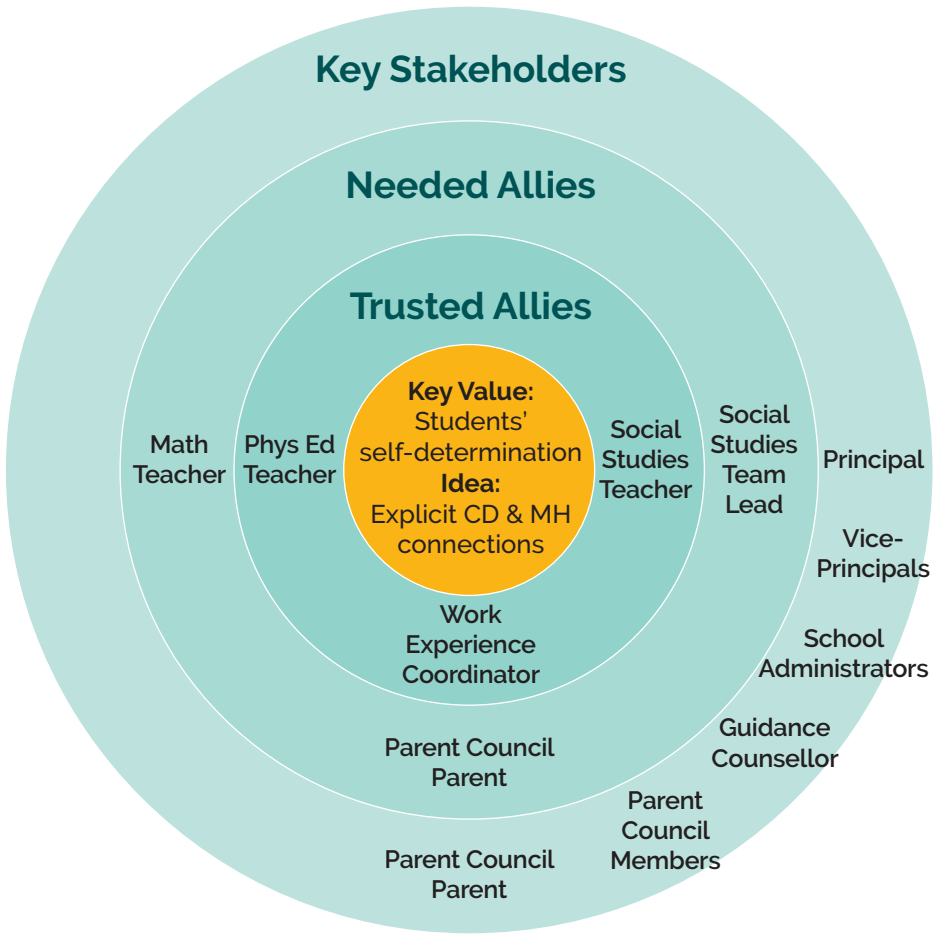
Key Stakeholders

Needed Allies

Trusted Allies

**Key Value:** Students' self-determination
**Idea:** Explicit CD & MH connections

Phys Ed Teacher

Social Studies Teacher

Work Experience Coordinator

Math Teacher

Social Studies Team Lead

Parent Council Parent

Principal

Vice-Principals

School Administrators

Guidance Counsellor

Parent Council Members

Parent Council Parent